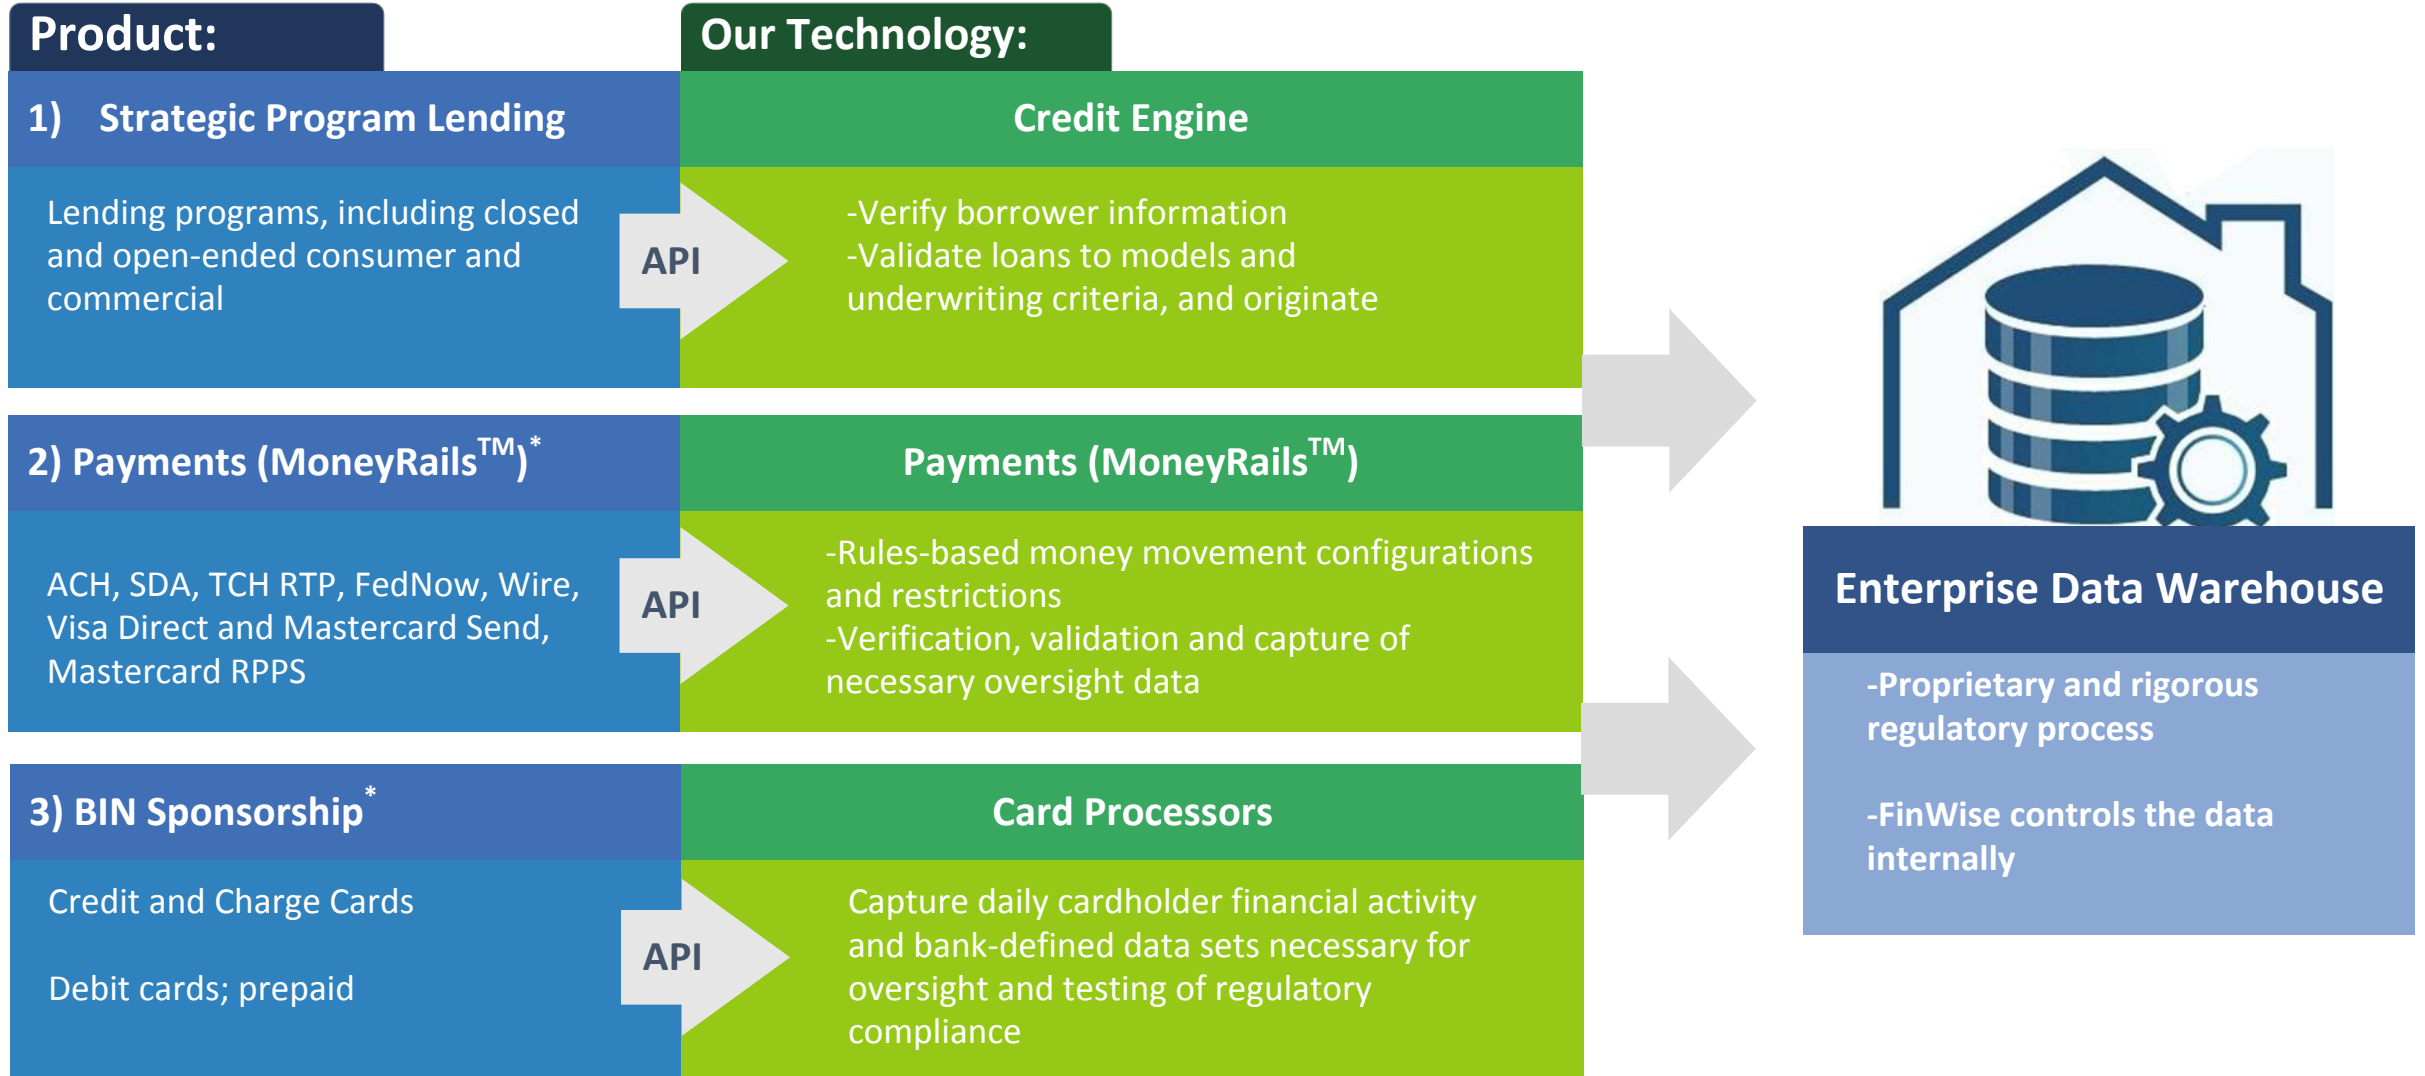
Product:

Our Technology:

1) Strategic Program Lending

Credit Engine

Lending programs, including closed and open-ended consumer and commercial

API

-Verify borrower information
-Validate loans to models and underwriting criteria, and originate

2) Payments (MoneyRails$^{TM}$)$^{*}$

Payments (MoneyRails$^{TM}$)

ACH, SDA, TCH RTP, FedNow, Wire, Visa Direct and Mastercard Send, Mastercard RPPS

API

-Rules-based money movement configurations and restrictions
-Verification, validation and capture of necessary oversight data

3) BIN Sponsorship$^{*}$

Card Processors

Credit and Charge Cards

Debit cards; prepaid

API

Capture daily cardholder financial activity and bank-defined data sets necessary for oversight and testing of regulatory compliance

Enterprise Data Warehouse

-Proprietary and rigorous regulatory process

-FinWise controls the data internally